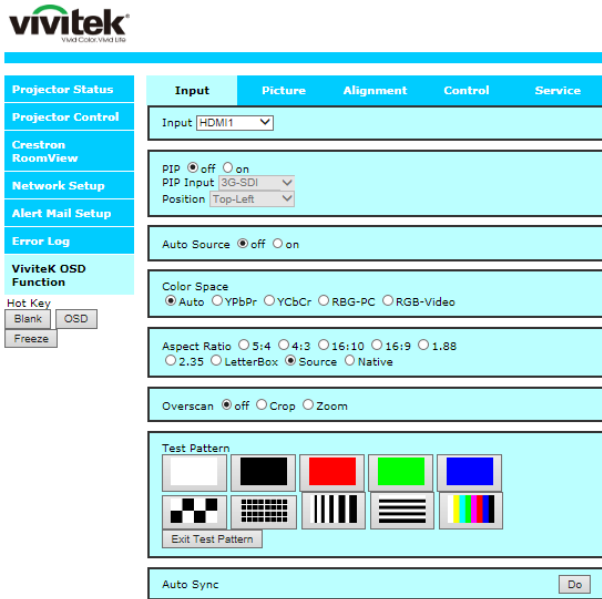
vivitek
Vivid Color. Vivid Life.

Projector Status
Projector Control
Crestron RoomView
Network Setup
Alert Mail Setup
Error Log
ViviteK OSD Function

Hot Key
Blank
OSD
Freeze

Input
Picture
Alignment
Control
Service

Input HDMI1

PIP off on
PIP Input 3G-SDI
Position Top-Left

Auto Source off on

Color Space
Auto YPbPr YCbCr RBG-PC RGB-Video

Aspect Ratio 5:4 4:3 16:10 16:9 1.88 2.35 LetterBox Source Native

Overscan off Crop Zoom

Test Pattern
Exit Test Pattern

Auto Sync
Do